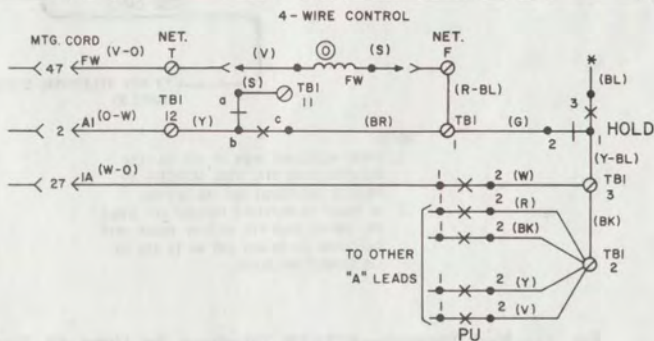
4 - WIRE CONTROL

MTG. CORD

47 FW (V-O)

NET. T

(V)

(S)

FW

NET. F

*

(BL)

(S)

TBI 11

(R-BL)

3

TBI 12

a

2 AI (O-W)

(Y)

c

(BR)

TBI

(G)

2

HOLD

b

1

1

(Y-BL)

27 IA (W-O)

1

2 (W)

TBI 3

1

2 (R)

(BK)

1

2 (BK)

TO OTHER "A" LEADS

TBI 2

1

2 (Y)

1

2 (V)

PU